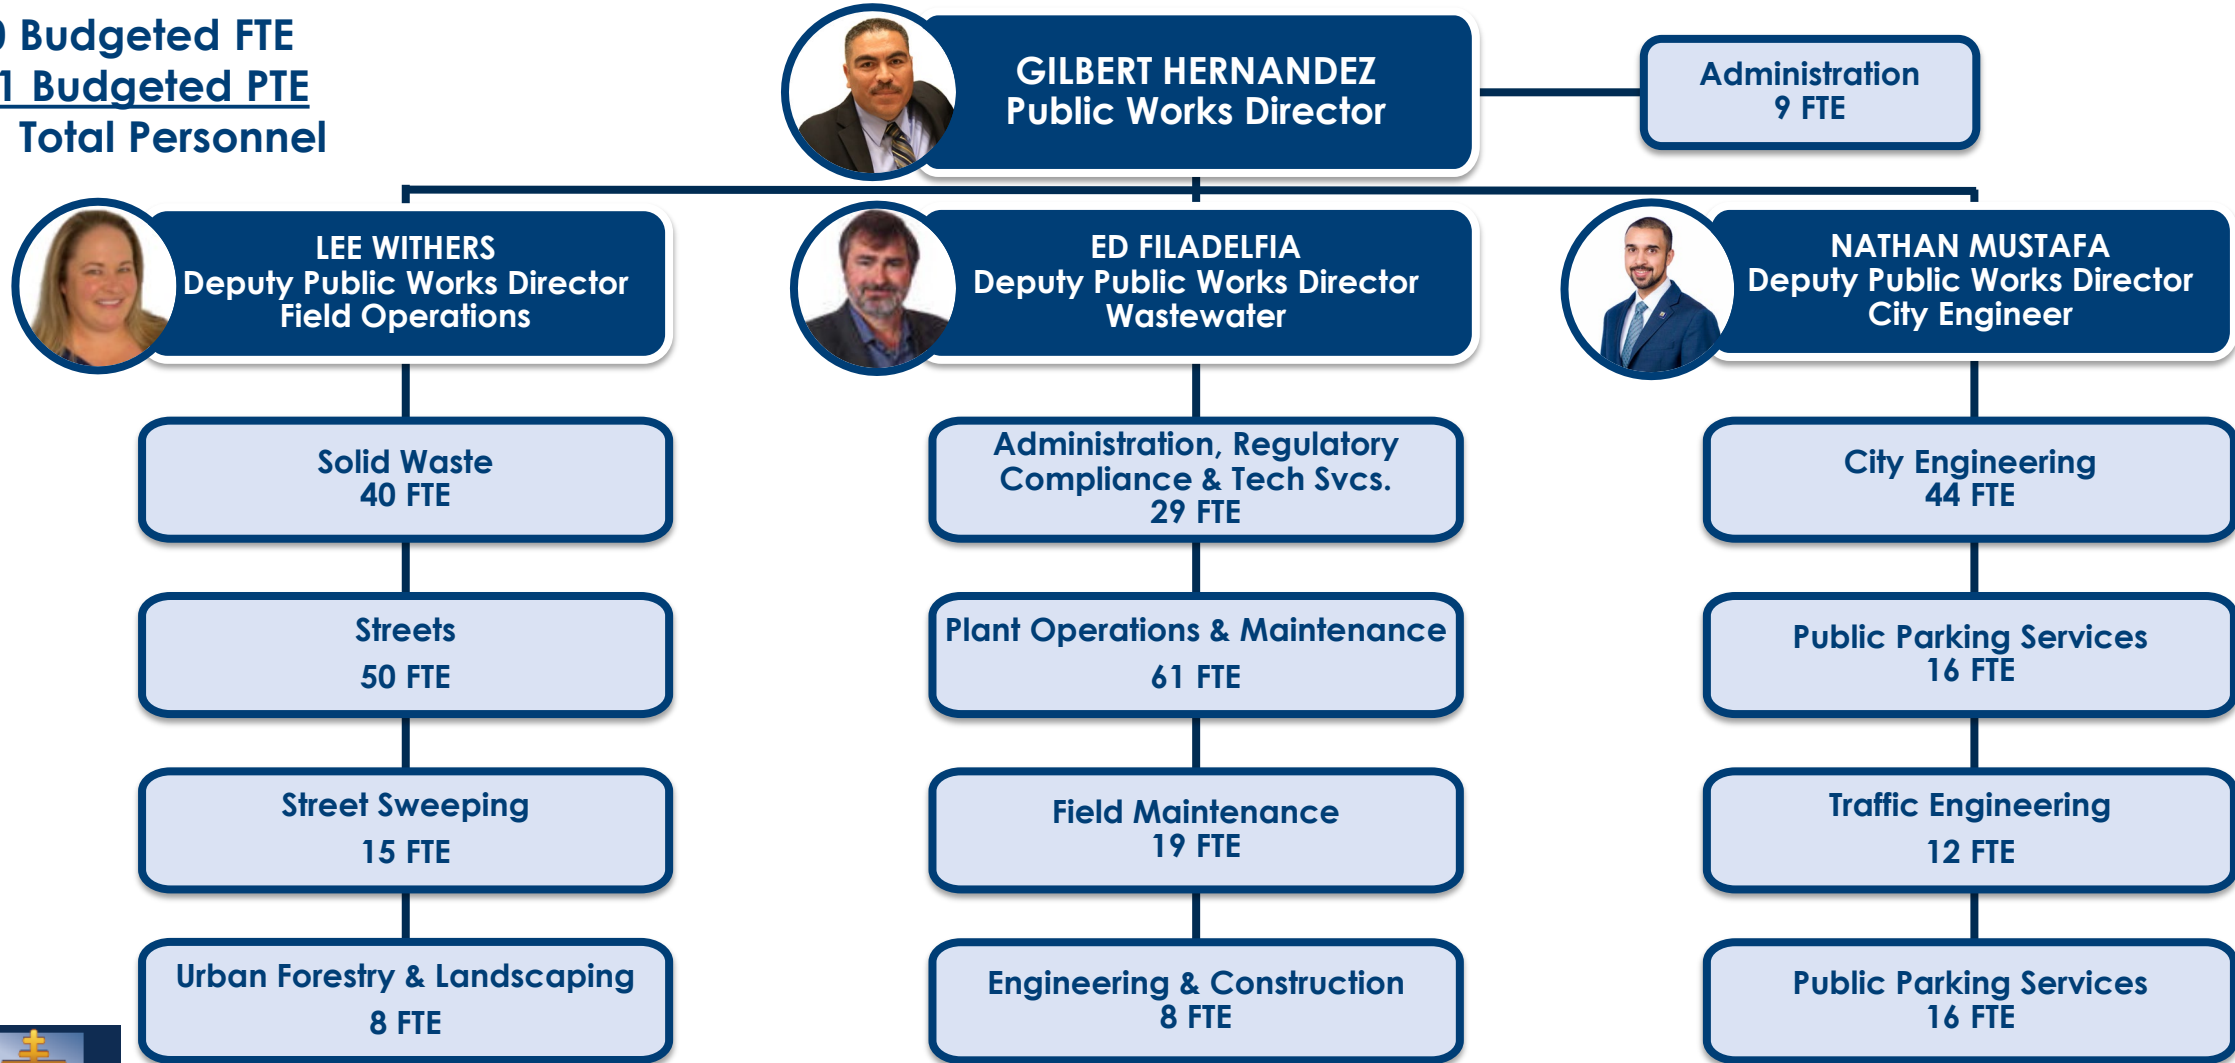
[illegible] Budgeted FTE
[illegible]1 Budgeted PTE
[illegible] Total Personnel

GILBERT HERNANDEZ
Public Works Director

Administration
9 FTE

LEE WITHERS
Deputy Public Works Director
Field Operations

Solid Waste
40 FTE

Streets
50 FTE

Street Sweeping
15 FTE

Urban Forestry & Landscaping
8 FTE

ED FILADELFIA
Deputy Public Works Director
Wastewater

Administration, Regulatory Compliance & Tech Svcs.
29 FTE

Plant Operations & Maintenance
61 FTE

Field Maintenance
19 FTE

Engineering & Construction
8 FTE

NATHAN MUSTAFA
Deputy Public Works Director
City Engineer

City Engineering
44 FTE

Public Parking Services
16 FTE

Traffic Engineering
12 FTE

Public Parking Services
16 FTE